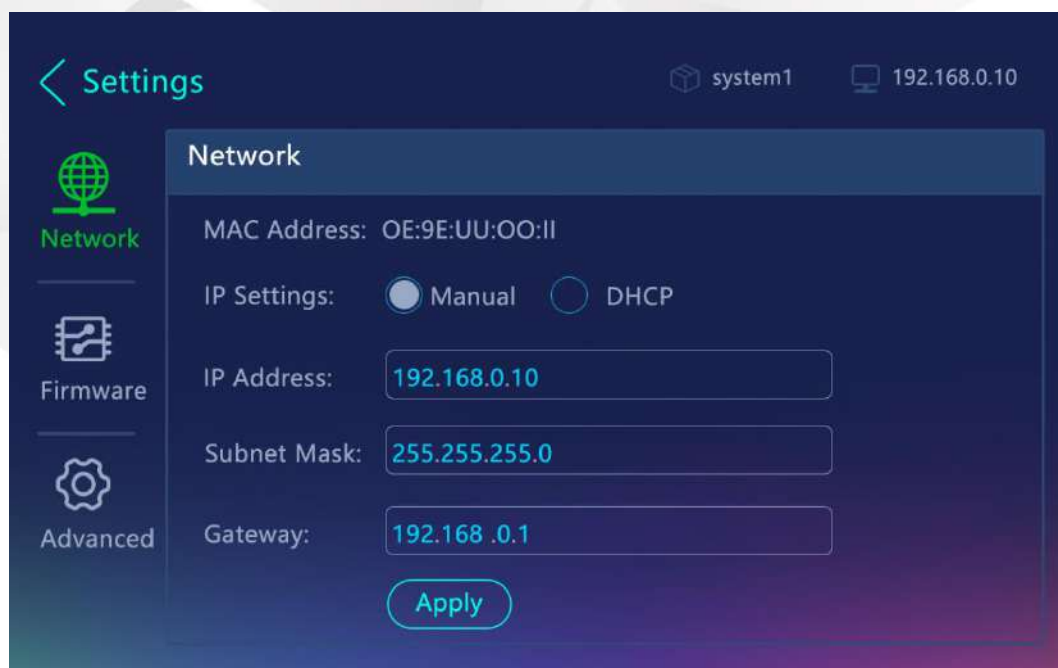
Settings

system1

192.168.0.10

Network

Firmware

Advanced

Network

MAC Address: OE:9E:UU:OO:II

IP Settings: Manual DHCP

IP Address: 192.168.0.10

Subnet Mask: 255.255.255.0

Gateway: 192.168 .0.1

Apply